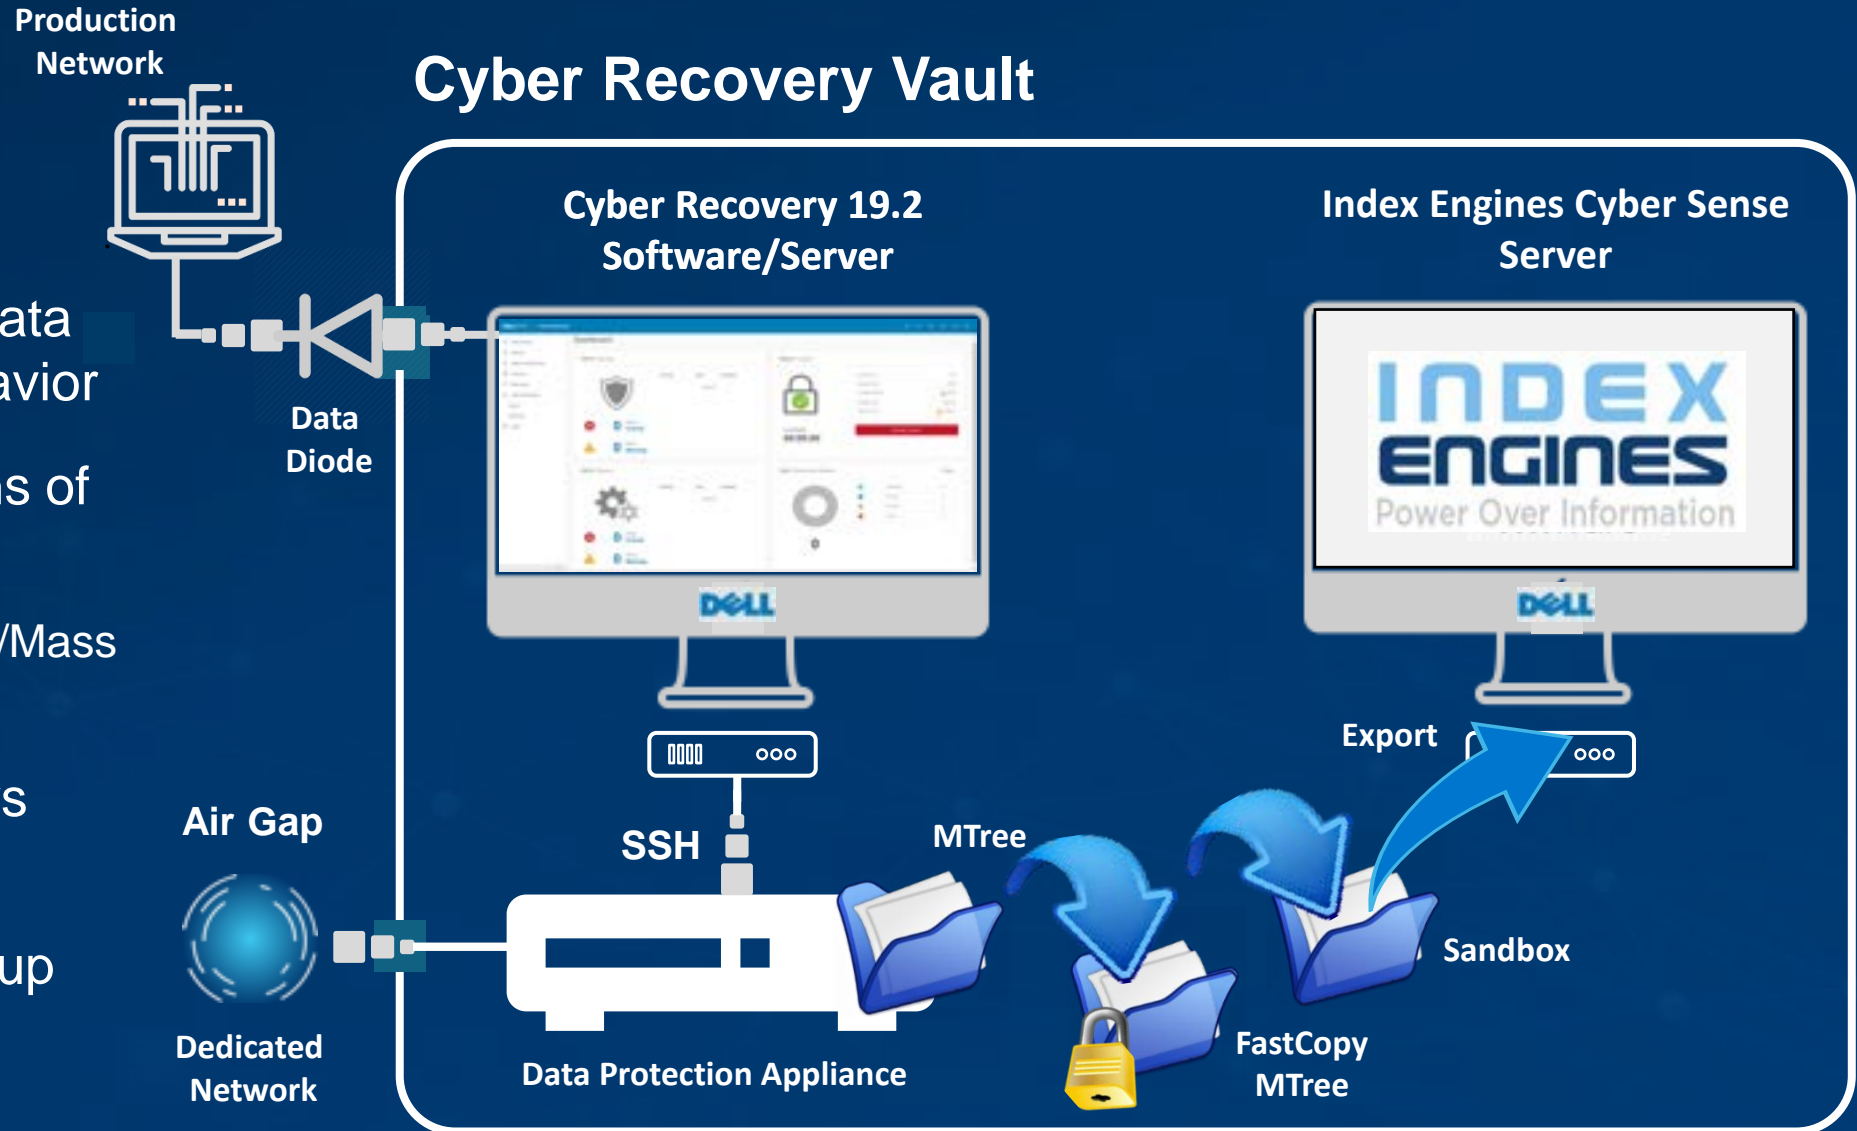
Production Network

Cyber Recovery Vault

ata
avior
s of
/Mass
s
up

Data Diode

Air Gap

Dedicated Network

Cyber Recovery 19.2 Software/Server

DELL

Index Engines Cyber Sense Server

INDEX ENGINES
Power Over Information

DELL

Export

SSH

MTree

Sandbox

FastCopy MTree

Data Protection Appliance